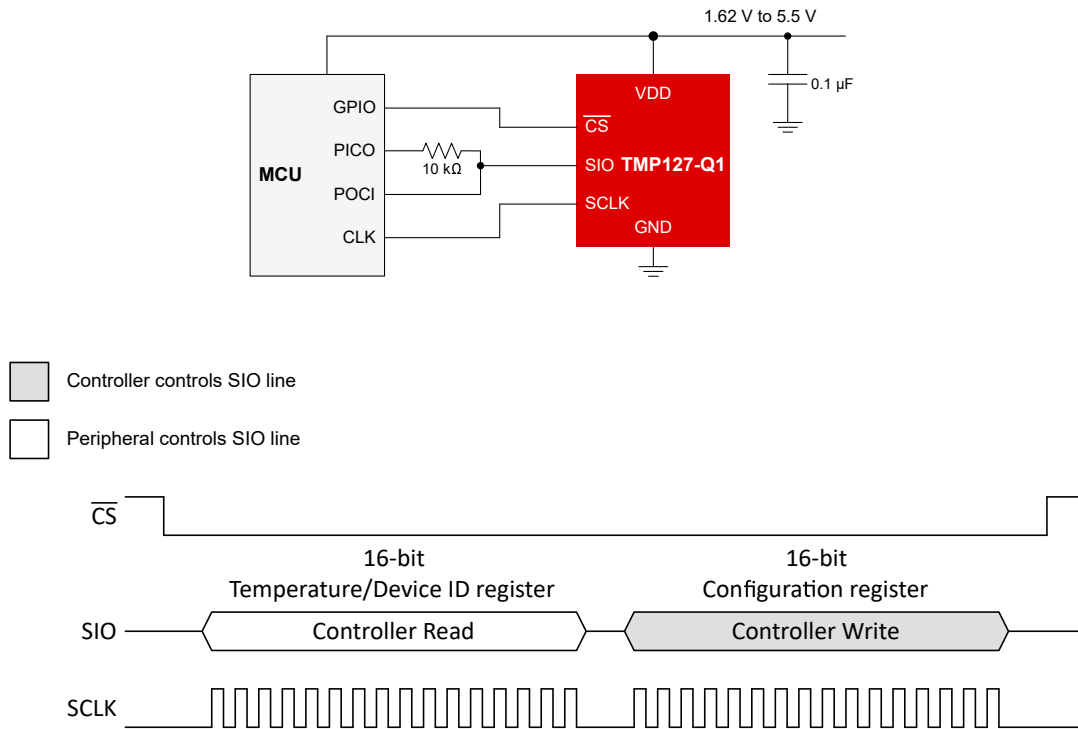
1.62 V to 5.5 V

0.1 µF

MCU

GPIO

PICO

POCI

CLK

10 kΩ

VDD

$\overline{CS}$

SIO TMP127-Q1

SCLK

GND

Controller controls SIO line

Peripheral controls SIO line

$\overline{CS}$

16-bit
Temperature/Device ID register

16-bit
Configuration register

SIO

Controller Read

Controller Write

SCLK